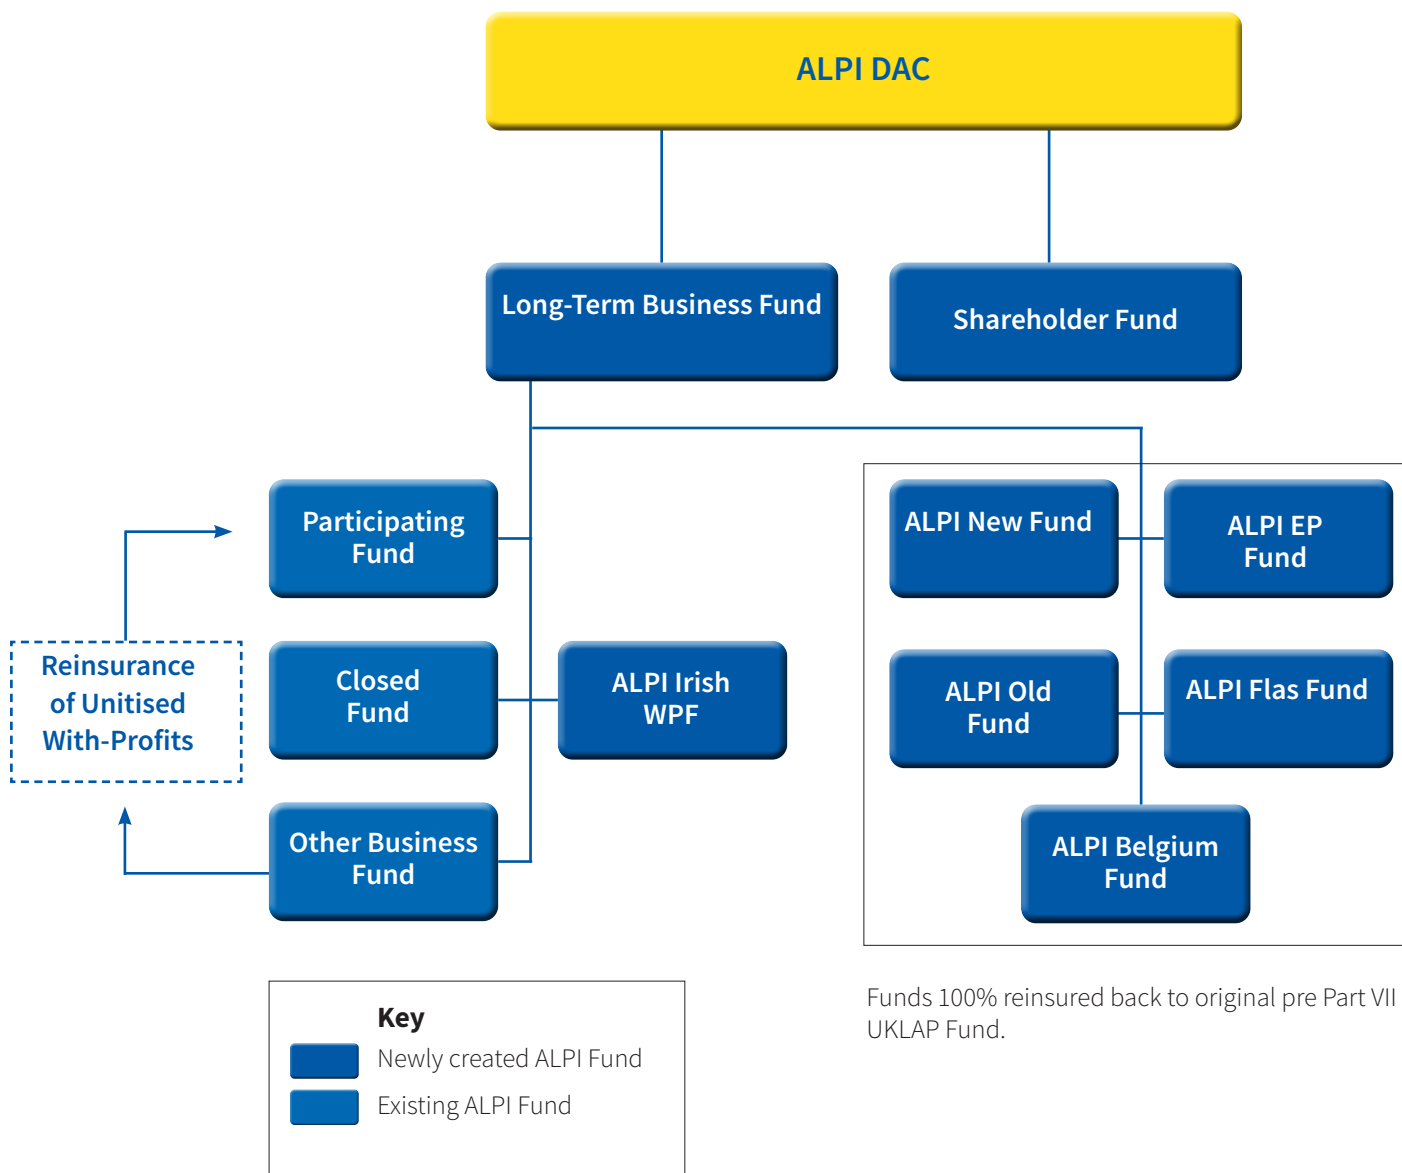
ALPI DAC

Long-Term Business Fund

Shareholder Fund

Participating Fund

Closed Fund

ALPI Irish WPF

Other Business Fund

Reinsurance of Unitised With-Profits

ALPI New Fund

ALPI EP Fund

ALPI Old Fund

ALPI Flas Fund

ALPI Belgium Fund

Key
Newly created ALPI Fund
Existing ALPI Fund

Funds 100% reinsured back to original pre Part VII UKLAP Fund.